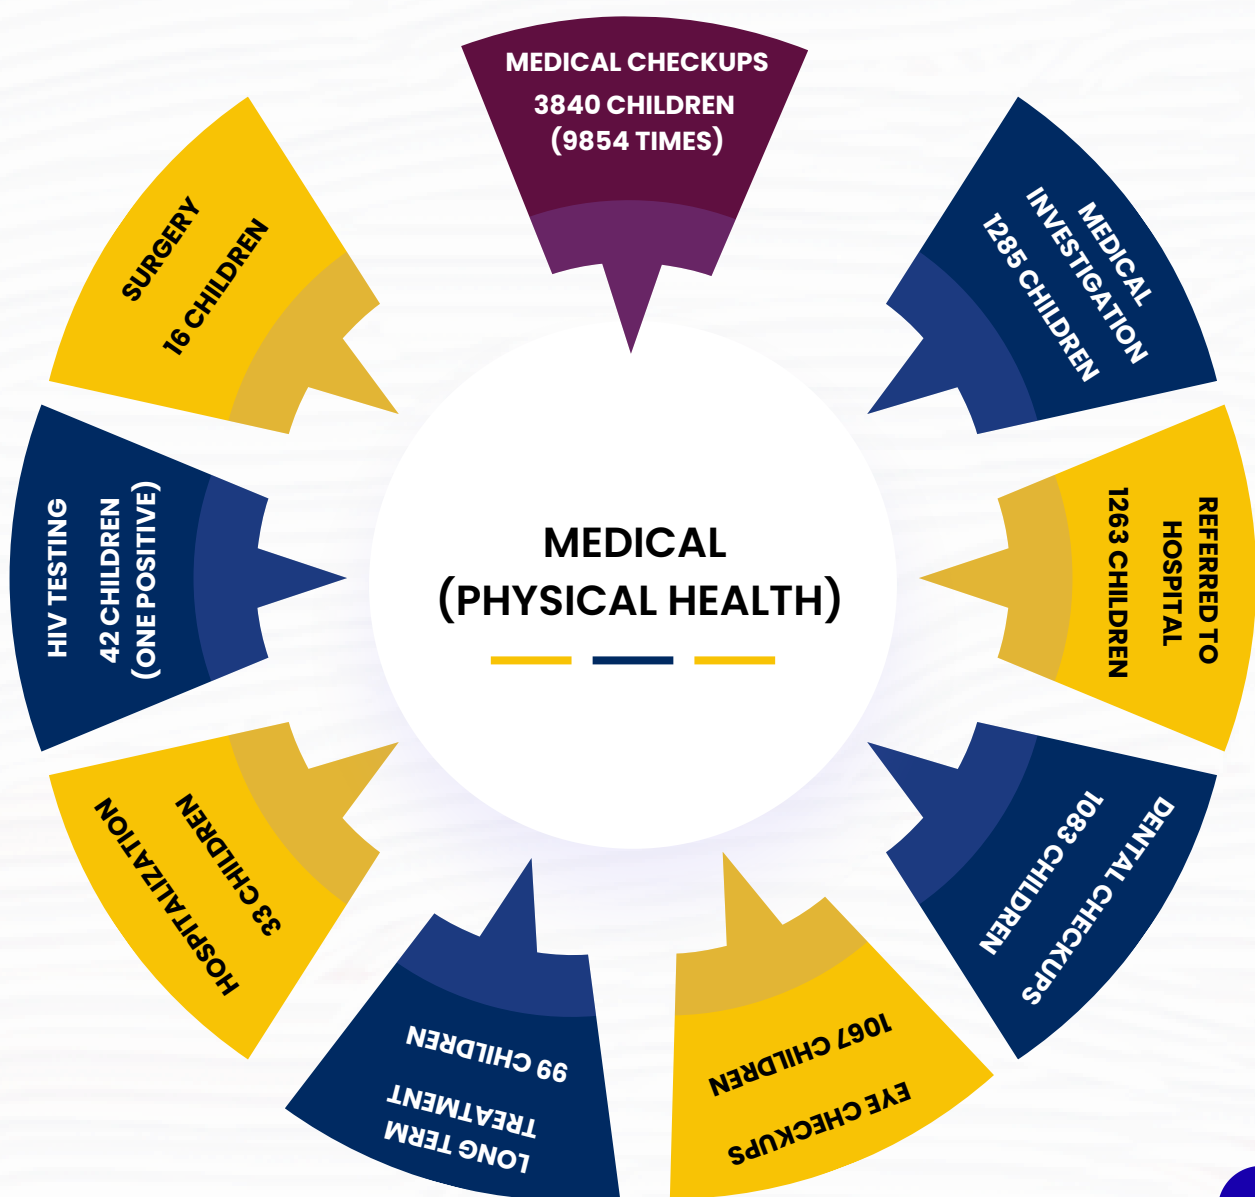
MEDICAL CHECKUPS
3840 CHILDREN
(9854 TIMES)

MEDICAL INVESTIGATION
1285 CHILDREN

REFERRED TO HOSPITAL
1263 CHILDREN

DENTAL CHECKUPS
1083 CHILDREN

EYE CHECKUPS
1067 CHILDREN

LONG TERM TREATMENT
99 CHILDREN

HOSPITALIZATION
33 CHILDREN

HIV TESTING
42 CHILDREN
(ONE POSITIVE)

SURGERY
16 CHILDREN

MEDICAL
(PHYSICAL HEALTH)